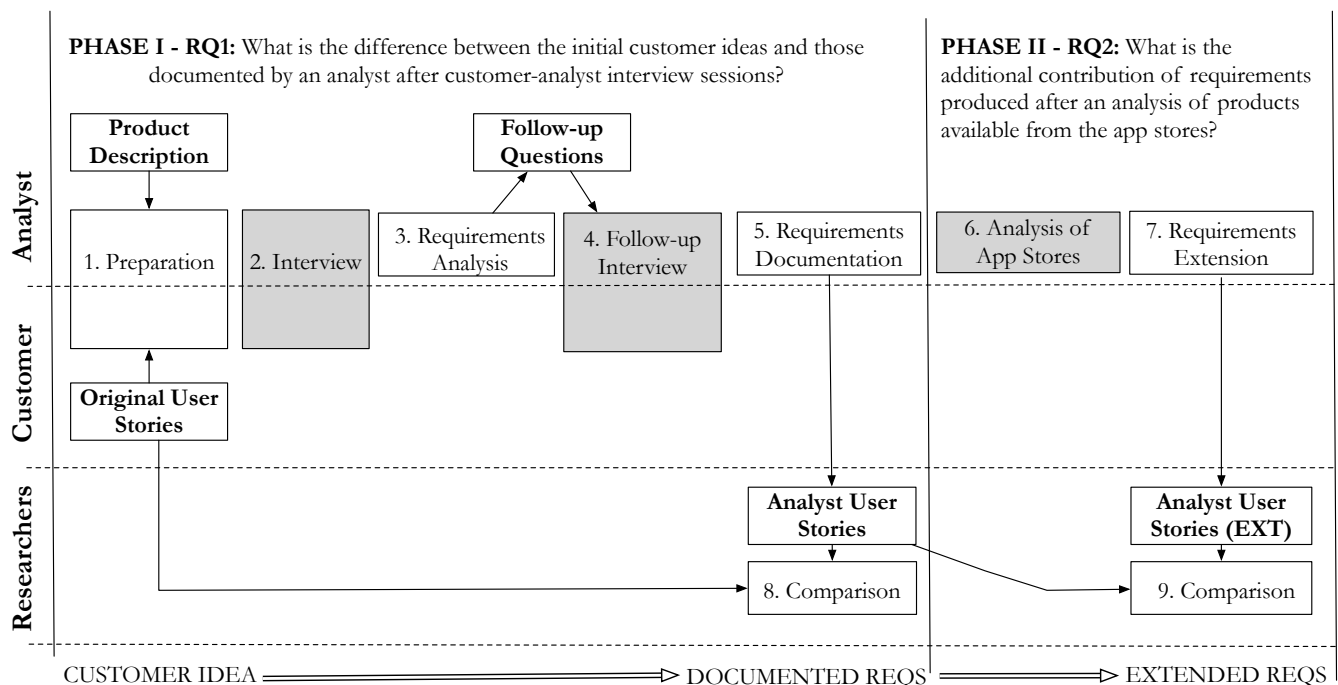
PHASE I - RQ1: What is the difference between the initial customer ideas and those documented by an analyst after customer-analyst interview sessions?

PHASE II - RQ2: What is the additional contribution of requirements produced after an analysis of products available from the app stores?

Analyst

Product Description

Follow-up Questions

1. Preparation

2. Interview

3. Requirements Analysis

4. Follow-up Interview

5. Requirements Documentation

6. Analysis of App Stores

7. Requirements Extension

Customer

Original User Stories

Researchers

Analyst User Stories

Analyst User Stories (EXT)

8. Comparison

9. Comparison

CUSTOMER IDEA

DOCUMENTED REQS

EXTENDED REQS